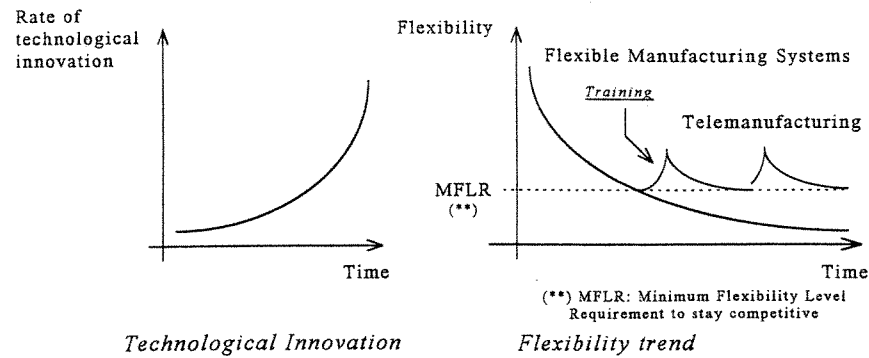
Rate of technological innovation

Time

Technological Innovation

Flexibility

Flexible Manufacturing Systems

Training

Telemanufacturing

MFLR
(**)

Time

(**) MFLR: Minimum Flexibility Level Requirement to stay competitive

Flexibility trend